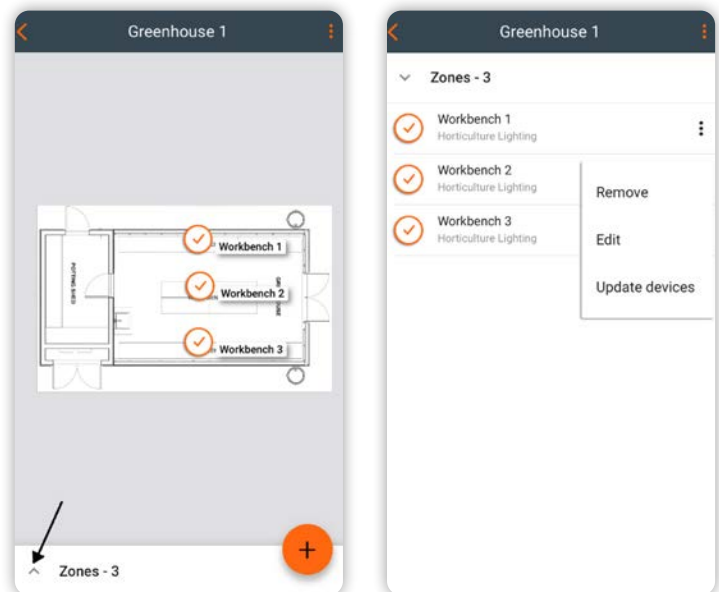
Greenhouse 1

POTTING SHED

Workbench 1

Workbench 2

Workbench 3

Zones - 3

+

Greenhouse 1

Zones - 3

Workbench 1
Horticulture Lighting

Workbench 2
Horticulture Lighting

Workbench 3
Horticulture Lighting

Remove

Edit

Update devices